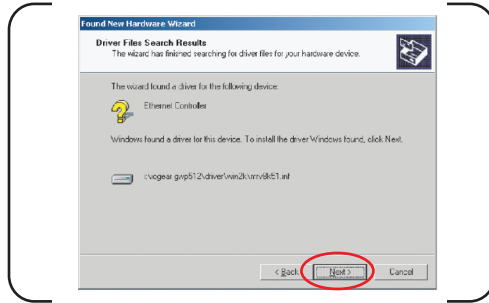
Found New Hardware Wizard

Driver Files Search Results
The wizard has finished searching for driver files for your hardware device.

The wizard found a driver for the following device:

Ethernet Controller

Windows found a driver for this device. To install the driver Windows found, click Next.

c:\iogear.gwp512\driver\win2k\rtnvlk51.inf

< Back
Next >
Cancel